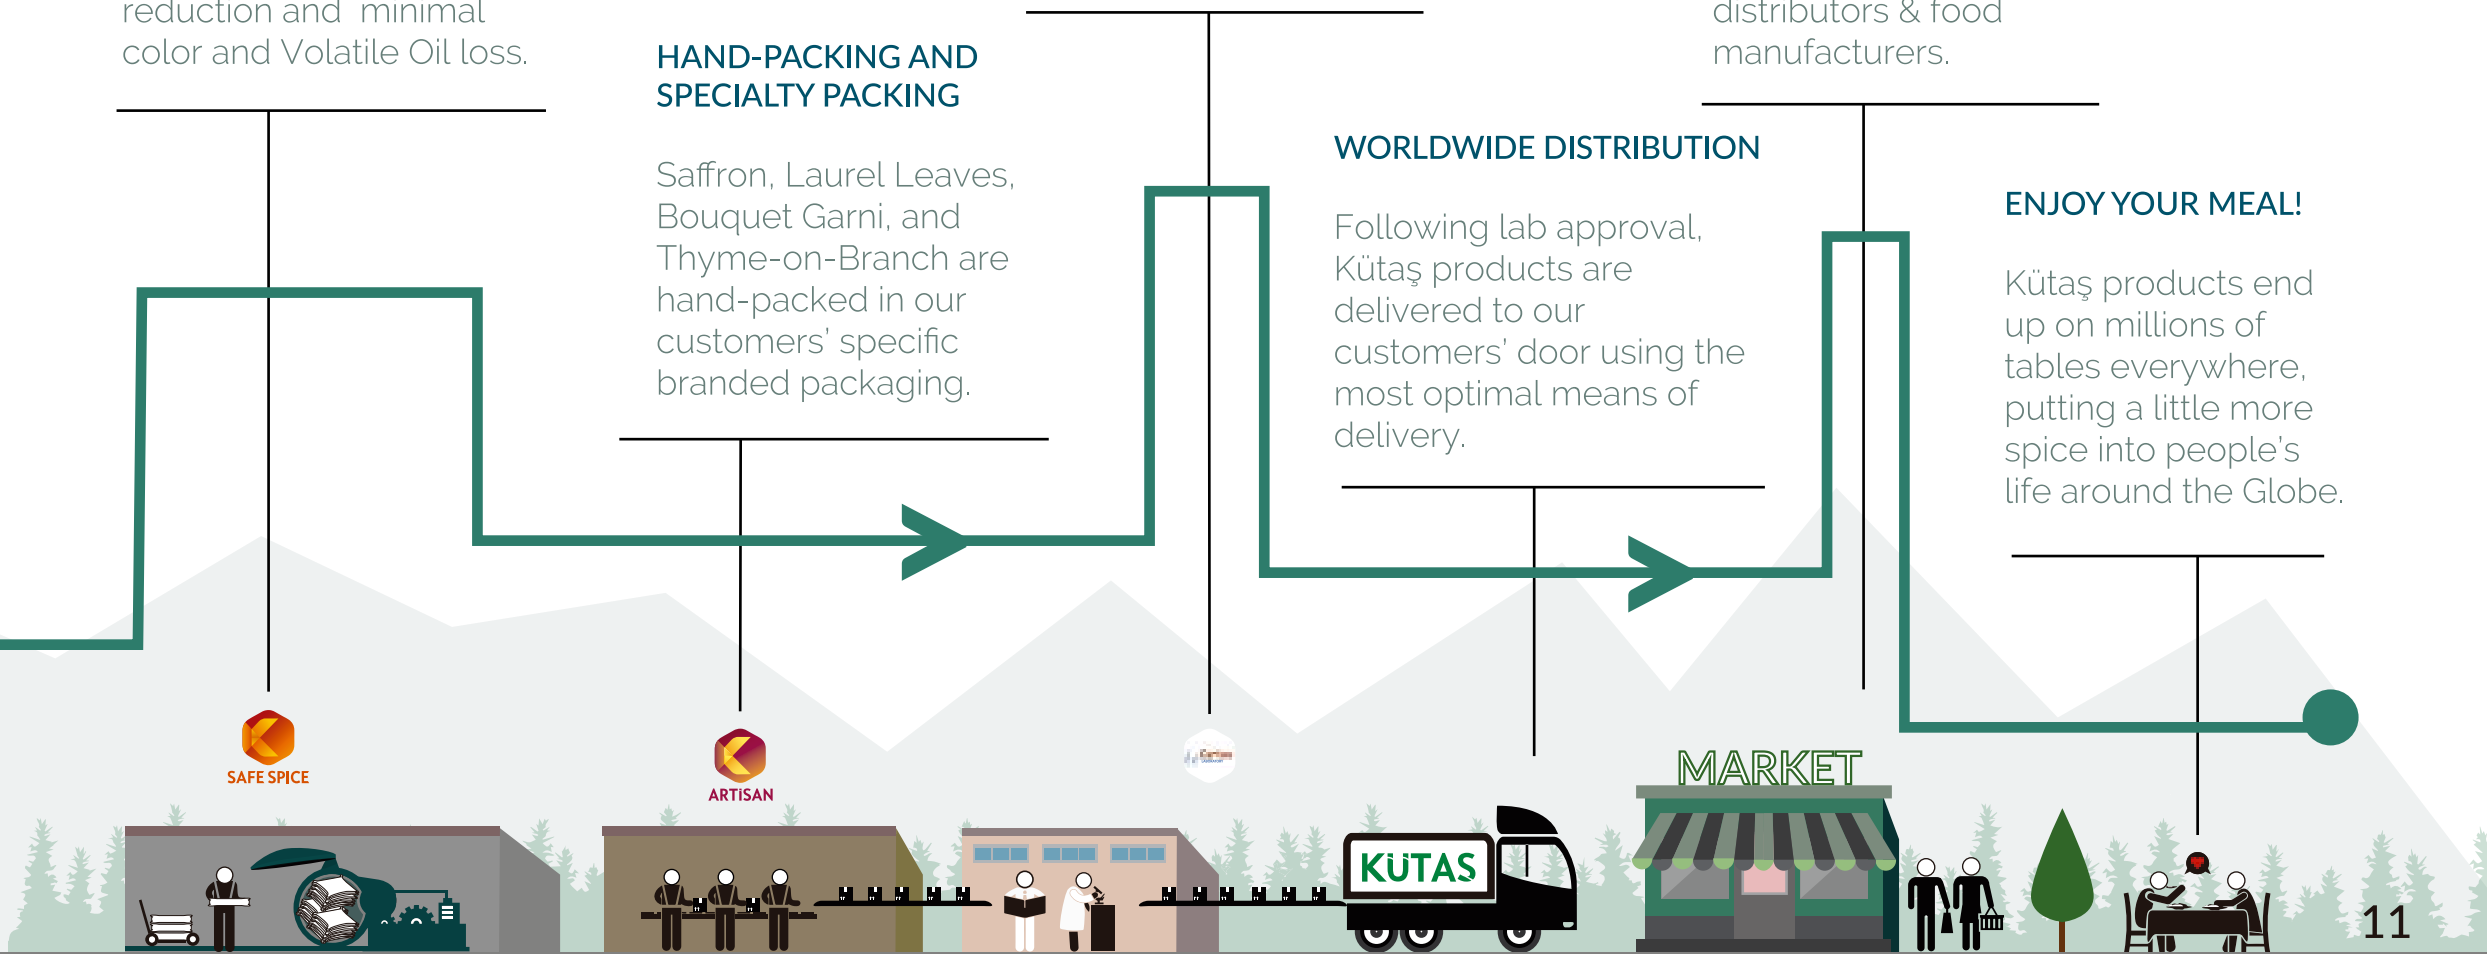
reduction and minimal color and Volatile Oil loss.

HAND-PACKING AND SPECIALTY PACKING

Saffron, Laurel Leaves, Bouquet Garni, and Thyme-on-Branch are hand-packed in our customers' specific branded packaging.

distributors & food manufacturers.

WORLDWIDE DISTRIBUTION

Following lab approval, Kütaş products are delivered to our customers' door using the most optimal means of delivery.

ENJOY YOUR MEAL!

Kütaş products end up on millions of tables everywhere, putting a little more spice into people's life around the Globe.

SAFE SPICE

ARTISAN

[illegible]

KÜTAS

MARKET

11